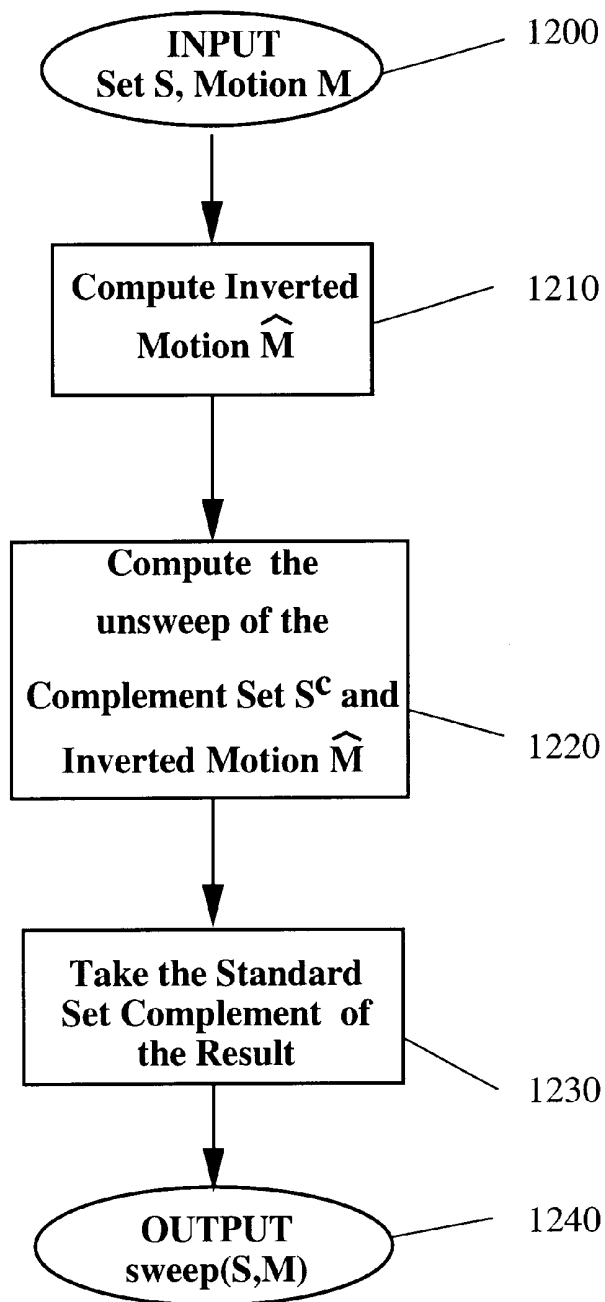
INPUT
Set S, Motion M

1200

Compute Inverted Motion $\widehat{M}$

1210

Compute the unsweep of the Complement Set $S^c$ and Inverted Motion $\widehat{M}$

1220

Take the Standard Set Complement of the Result

1230

OUTPUT
sweep(S,M)

1240